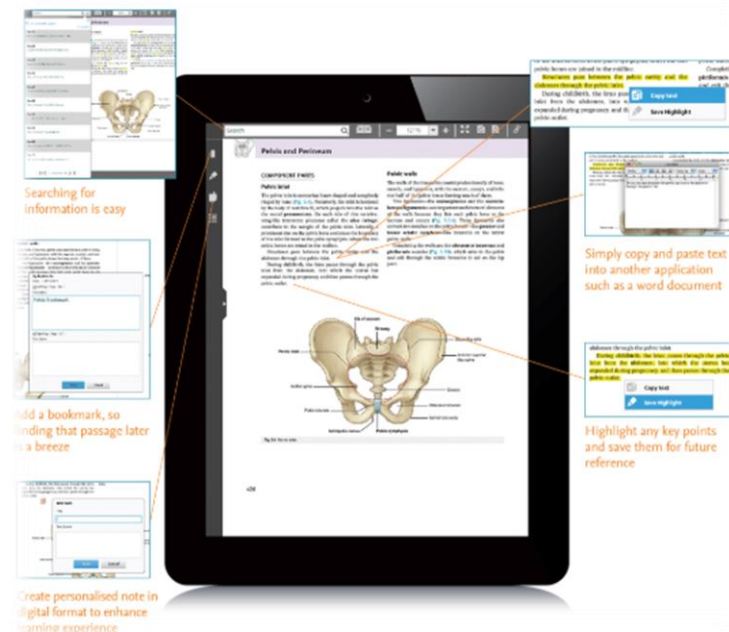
Searching for information is easy

Add a bookmark, so finding that passage later is a breeze

Create personalised note in digital format to enhance learning experience

Simply copy and paste text into another application such as a word document

Highlight any key points and save them for future reference

Search

Pelvis and Perineum

COMPONENT PARTS

Pelvic inlet

Pelvic walls

Copy text

Save Highlight

Structures pass between the pelvic cavity and the abdomen through the pelvic inlet.

During childbirth, the fetus passes through the pelvic inlet from the abdomen, into which the uterus has expanded during pregnancy and then passes through the pelvic outlet.

Copy text

Save Highlight

Pubic Bookmark